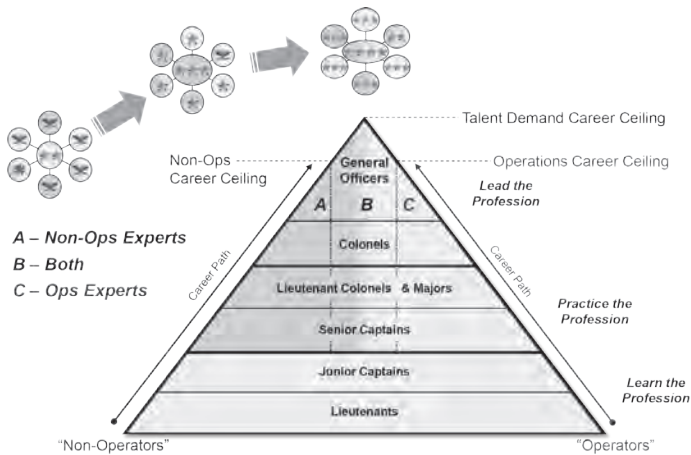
Talent Demand Career Ceiling

Non-Ops Career Ceiling

Operations Career Ceiling

General Officers

A B C

Lead the Profession

A – Non-Ops Experts
B – Both
C – Ops Experts

Colonels

Career Path

Career Path

Lieutenant Colonels & Majors

Practice the Profession

Senior Captains

Junior Captains

Learn the Profession

Lieutenants

"Non-Operators"

"Operators"